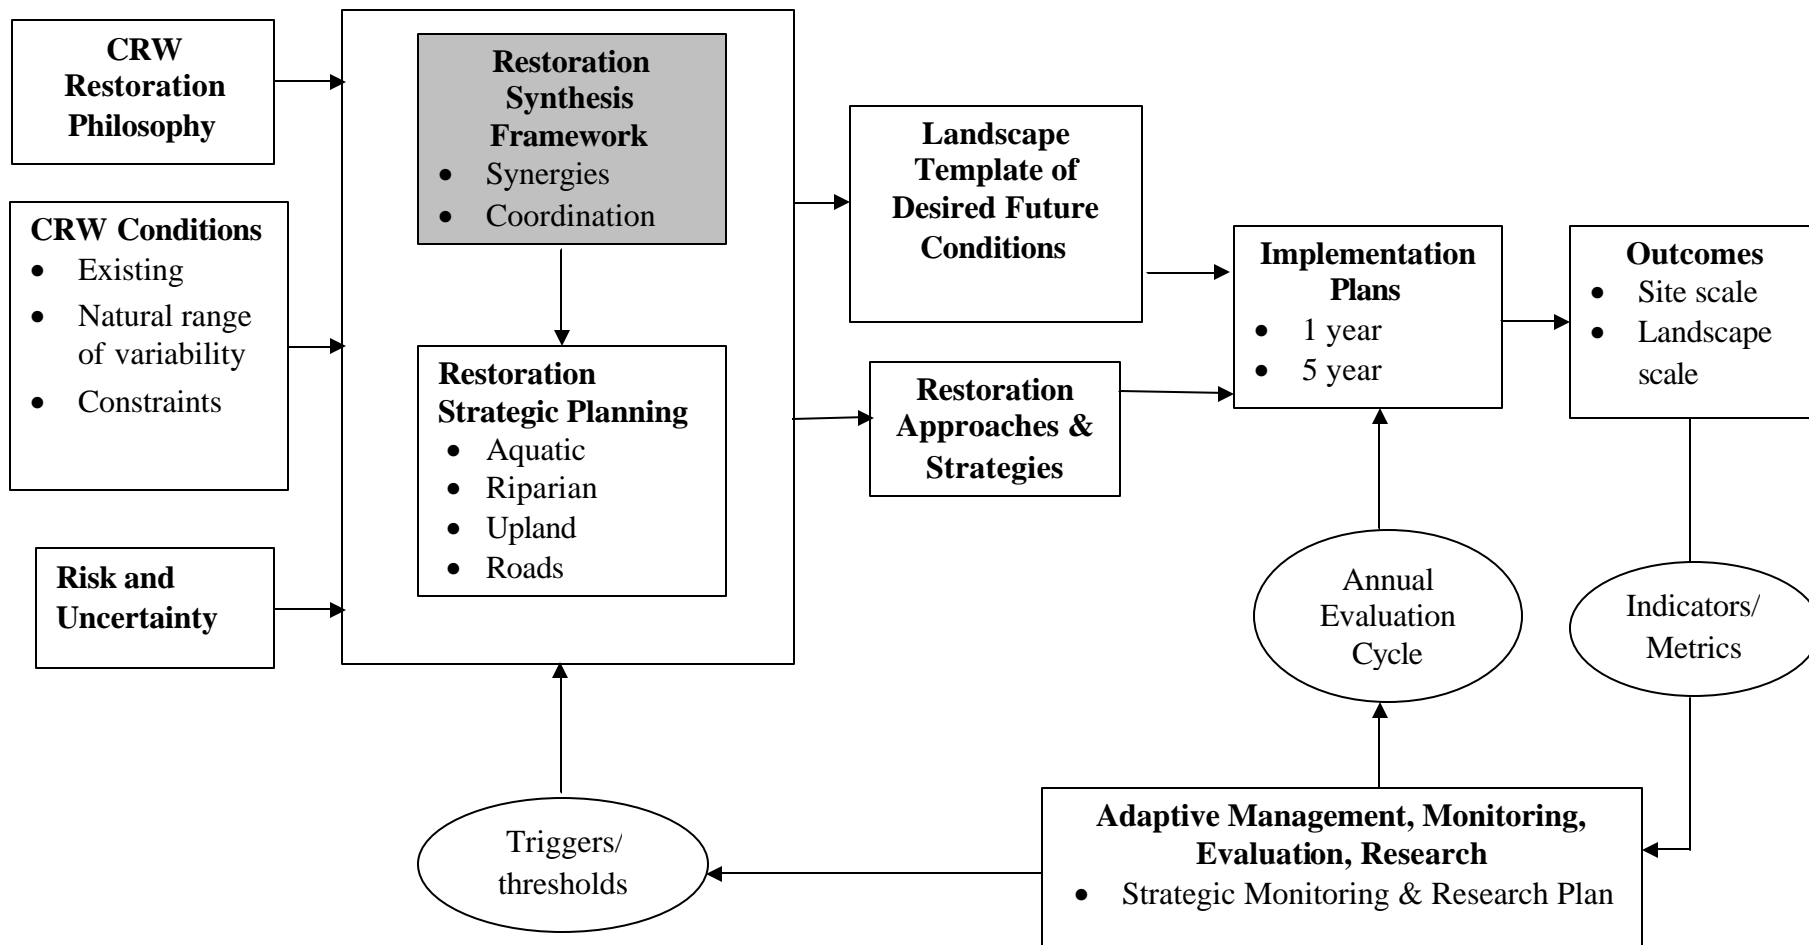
CRW Restoration Philosophy

CRW Conditions
- Existing
- Natural range of variability
- Constraints

Risk and Uncertainty

Restoration Synthesis Framework
- Synergies
- Coordination

Restoration Strategic Planning
- Aquatic
- Riparian
- Upland
- Roads

Landscape Template of Desired Future Conditions

Restoration Approaches & Strategies

Implementation Plans
- 1 year
- 5 year

Outcomes
- Site scale
- Landscape scale

Annual Evaluation Cycle

Indicators/ Metrics

Triggers/ thresholds

Adaptive Management, Monitoring, Evaluation, Research
- Strategic Monitoring & Research Plan